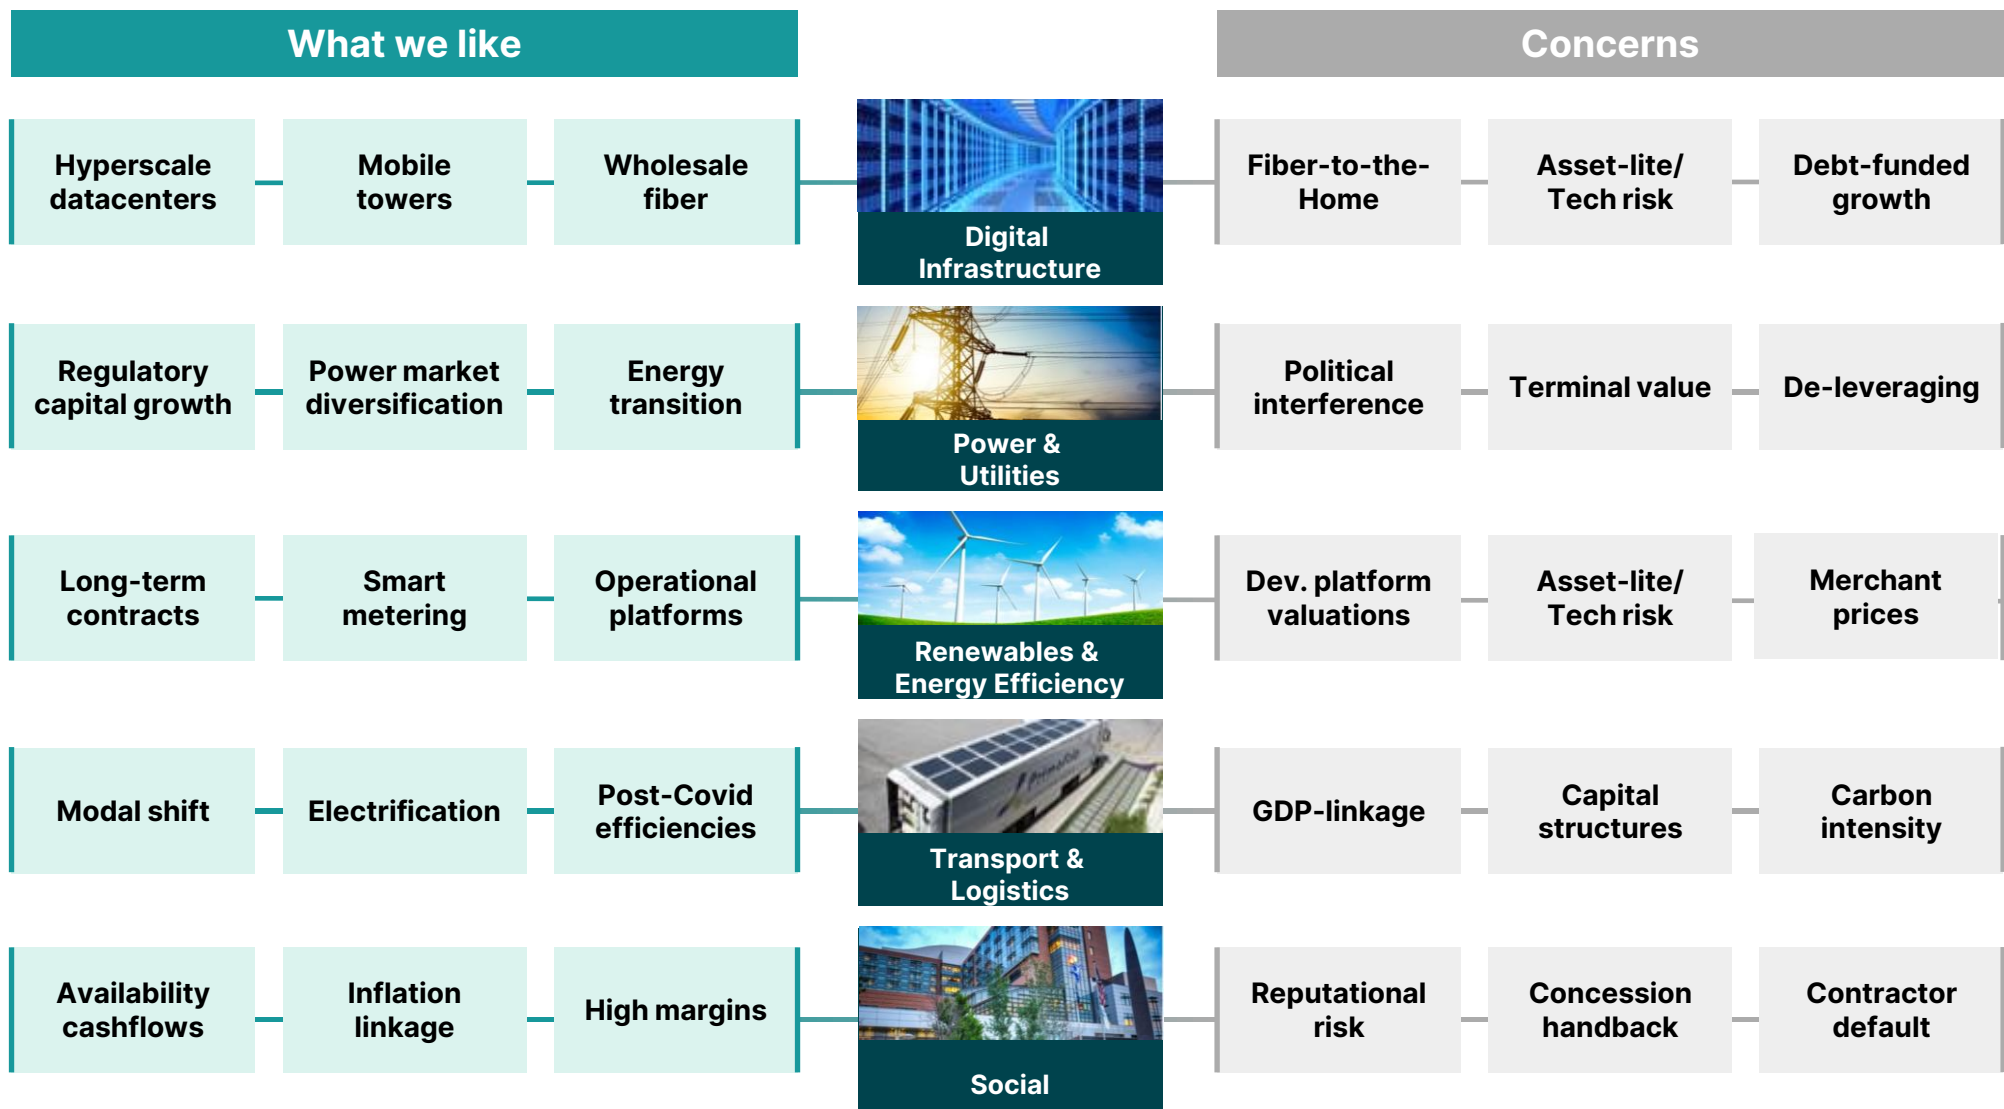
What we like

Concerns

Hyperscale datacenters

Mobile towers

Wholesale fiber

Digital Infrastructure

Fiber-to-the-Home

Asset-lite/ Tech risk

Debt-funded growth

Regulatory capital growth

Power market diversification

Energy transition

Power & Utilities

Political interference

Terminal value

De-leveraging

Long-term contracts

Smart metering

Operational platforms

Renewables & Energy Efficiency

Dev. platform valuations

Asset-lite/ Tech risk

Merchant prices

Modal shift

Electrification

Post-Covid efficiencies

Transport & Logistics

GDP-linkage

Capital structures

Carbon intensity

Availability cashflows

Inflation linkage

High margins

Social

Reputational risk

Concession handback

Contractor default